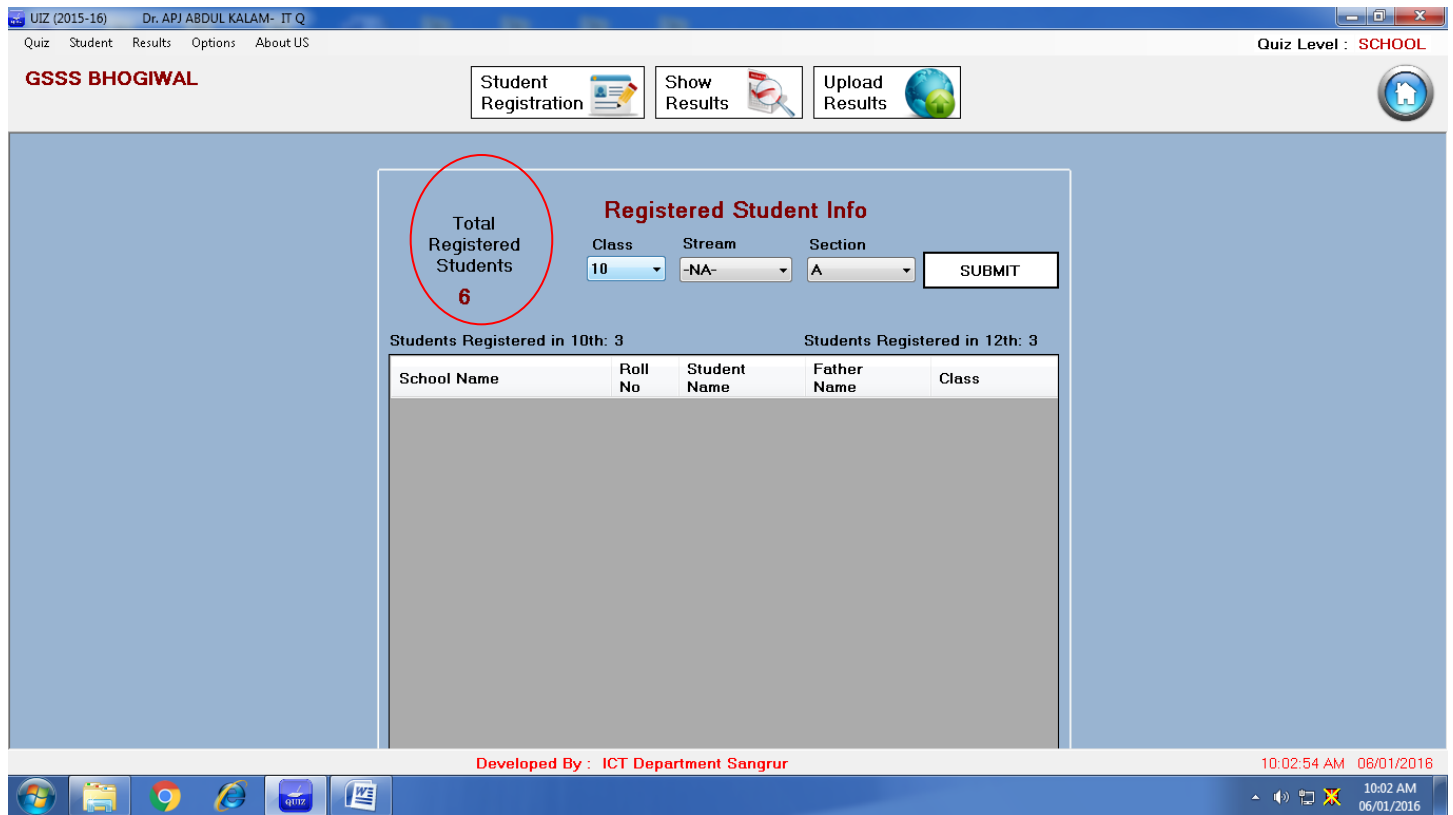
UIZ (2015-16) Dr. APJ ABDUL KALAM- IT Q

Quiz Student Results Options About US

Quiz Level : SCHOOL

GSSS BHOGIWAL

Student Registration

Show Results

Upload Results

Total Registered Students
6

Registered Student Info

Class
10

Stream
-NA-

Section
A

SUBMIT

Students Registered in 10th: 3

Students Registered in 12th: 3

| School Name | Roll No | Student Name | Father Name | Class |
|---|---|---|---|---|

Developed By : ICT Department Sangrur

10:02:54 AM 06/01/2016

QUIZ

10:02 AM
06/01/2016